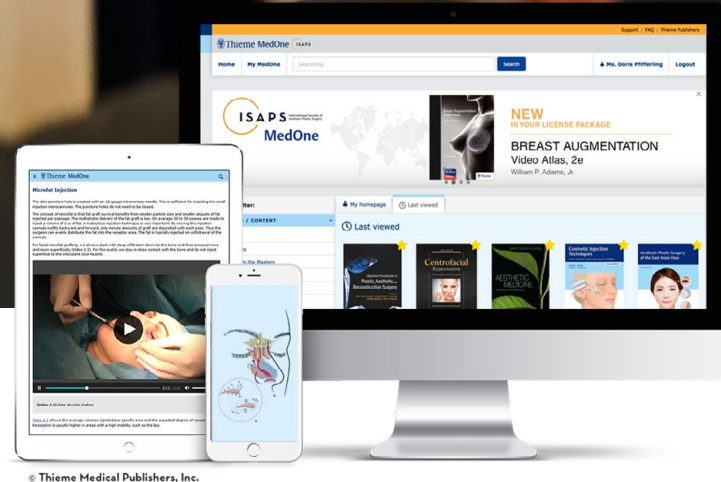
Support | FAQ | Thieme Publishers

Thieme MedOne ISAPS

Home My MedOne Searching Search Ms. Doris Pfitterling Logout

ISAPS International Society of Aesthetic Plastic Surgery MedOne

NEW IN YOUR LICENSE PACKAGE
BREAST AUGMENTATION
Video Atlas, 2e
William P. Adams, Jr.

My homepage Last viewed

Last viewed

Centrofacial Rejuvenation

AESTHETIC MEDICINE

Cosmetic Injection Techniques

Aesthetic Plastic Surgery of the East Asian Face

Thieme MedOne

Microfat Injection

© Thieme Medical Publishers, Inc.